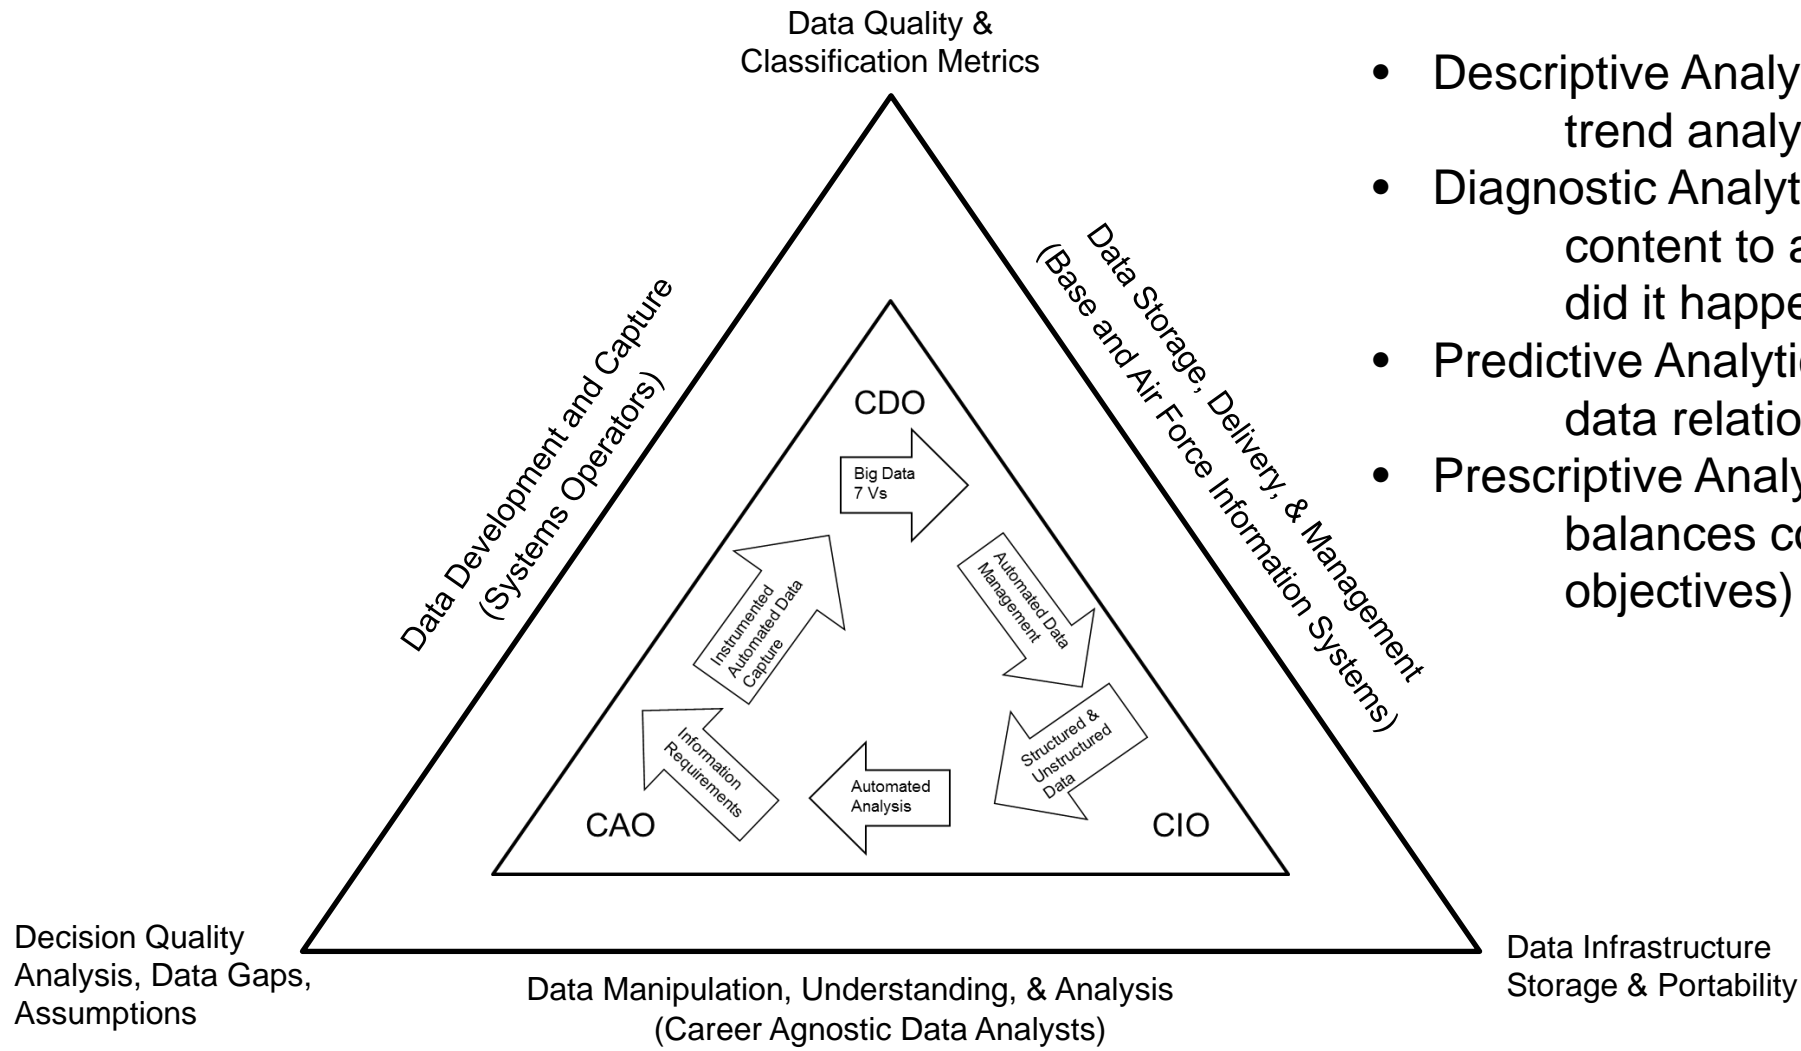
Data Quality & Classification Metrics

Data Development and Capture (Systems Operators)

Data Storage, Delivery, & Management (Base and Air Force Information Systems)

CDO

Big Data 7 Vs

Automated Data Management

Instrumented Automated Data Capture

Information Requirements

Automated Analysis

Structured & Unstructured Data

CAO

CIO

Decision Quality Analysis, Data Gaps, Assumptions

Data Manipulation, Understanding, & Analysis (Career Agnostic Data Analysts)

Data Infrastructure Storage & Portability

- Descriptive Analy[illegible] trend analy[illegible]
- Diagnostic Analyt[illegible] content to a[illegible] did it happe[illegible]
- Predictive Analytic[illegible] data relatio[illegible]
- Prescriptive Analy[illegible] balances co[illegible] objectives)